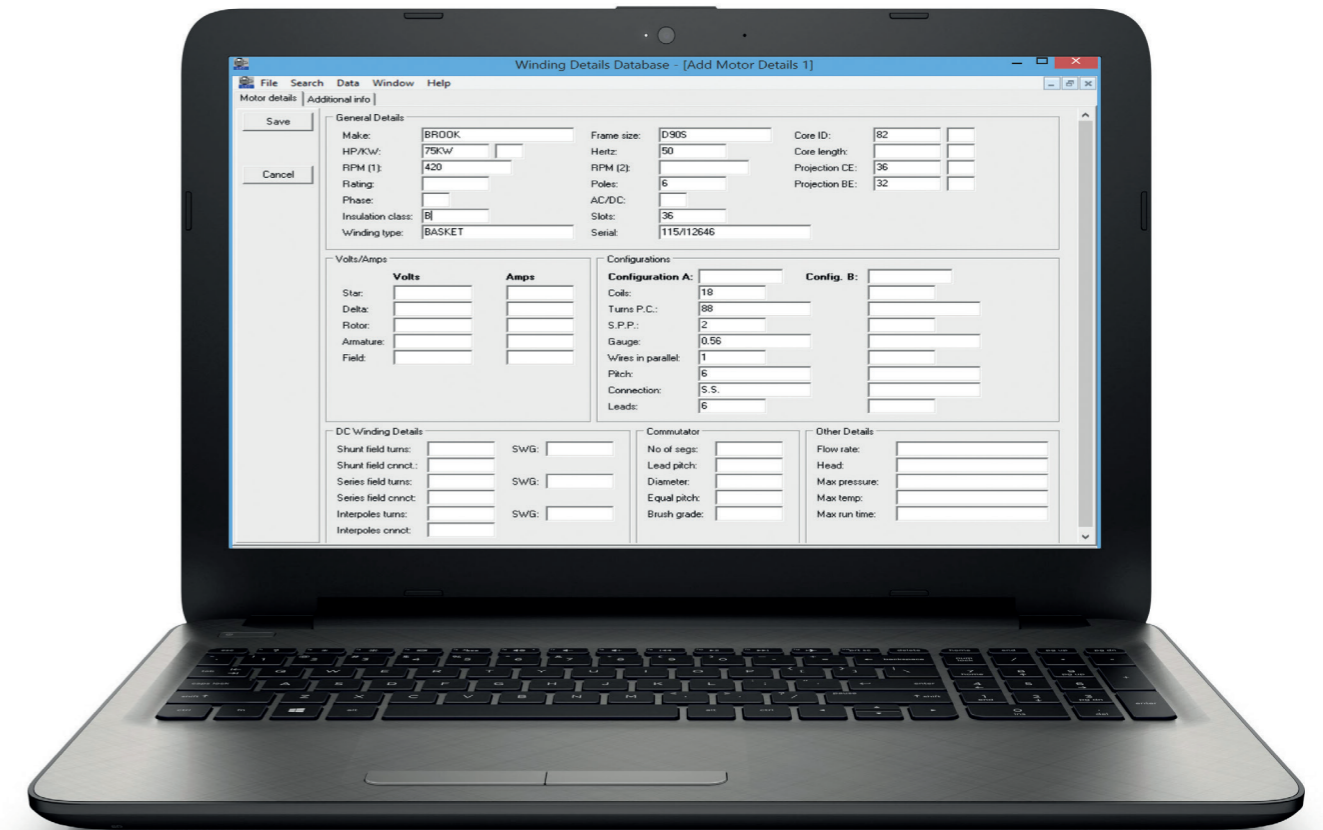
Winding Details Database - [Add Motor Details 1]

File Search Data Window Help

Motor details | Additional info

Save

Cancel

General Details

Make: BROOK
HP/KW: 75KW
RPM (1): 420
Rating:
Phase:
Insulation class: B
Winding type: BASKET

Frame size: D90S
Hertz: 50
RPM (2):
Poles: 6
AC/DC:
Slots: 36
Serial: 115/I12646

Core ID: 82
Core length:
Projection CE: 36
Projection BE: 32

Volts/Amps

| | Volts | Amps |
|---|---|---|
| Star: | | |
| Delta: | | |
| Rotor: | | |
| Armature: | | |
| Field: | | |

Configurations

Configuration A: Config. B:
Coils: 18
Turns P.C.: 88
S.P.P.: 2
Gauge: 0.56
Wires in parallel: 1
Pitch: 6
Connection: S.S.
Leads: 6

DC Winding Details

Shunt field turns: SWG:
Shunt field cnnct.:
Series field turns: SWG:
Series field cnnct:
Interpoles turns: SWG:
Interpoles cnnct:

Commutator

No of segs:
Lead pitch:
Diameter:
Equal pitch:
Brush grade:

Other Details

Flow rate:
Head:
Max pressure:
Max temp:
Max run time: